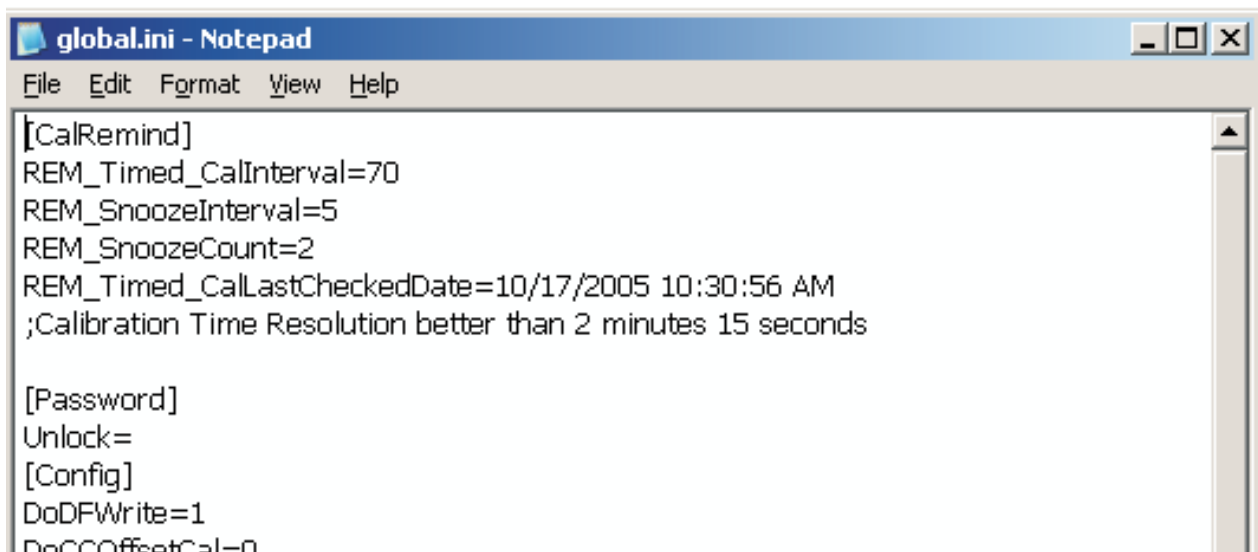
global.ini - Notepad

File Edit Format View Help

[CalRemind]
REM_Timed_CalInterval=70
REM_SnoozeInterval=5
REM_SnoozeCount=2
REM_Timed_CalLastCheckedDate=10/17/2005 10:30:56 AM
;Calibration Time Resolution better than 2 minutes 15 seconds

[Password]
Unlock=
[Config]
DoDFWrite=1
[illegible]